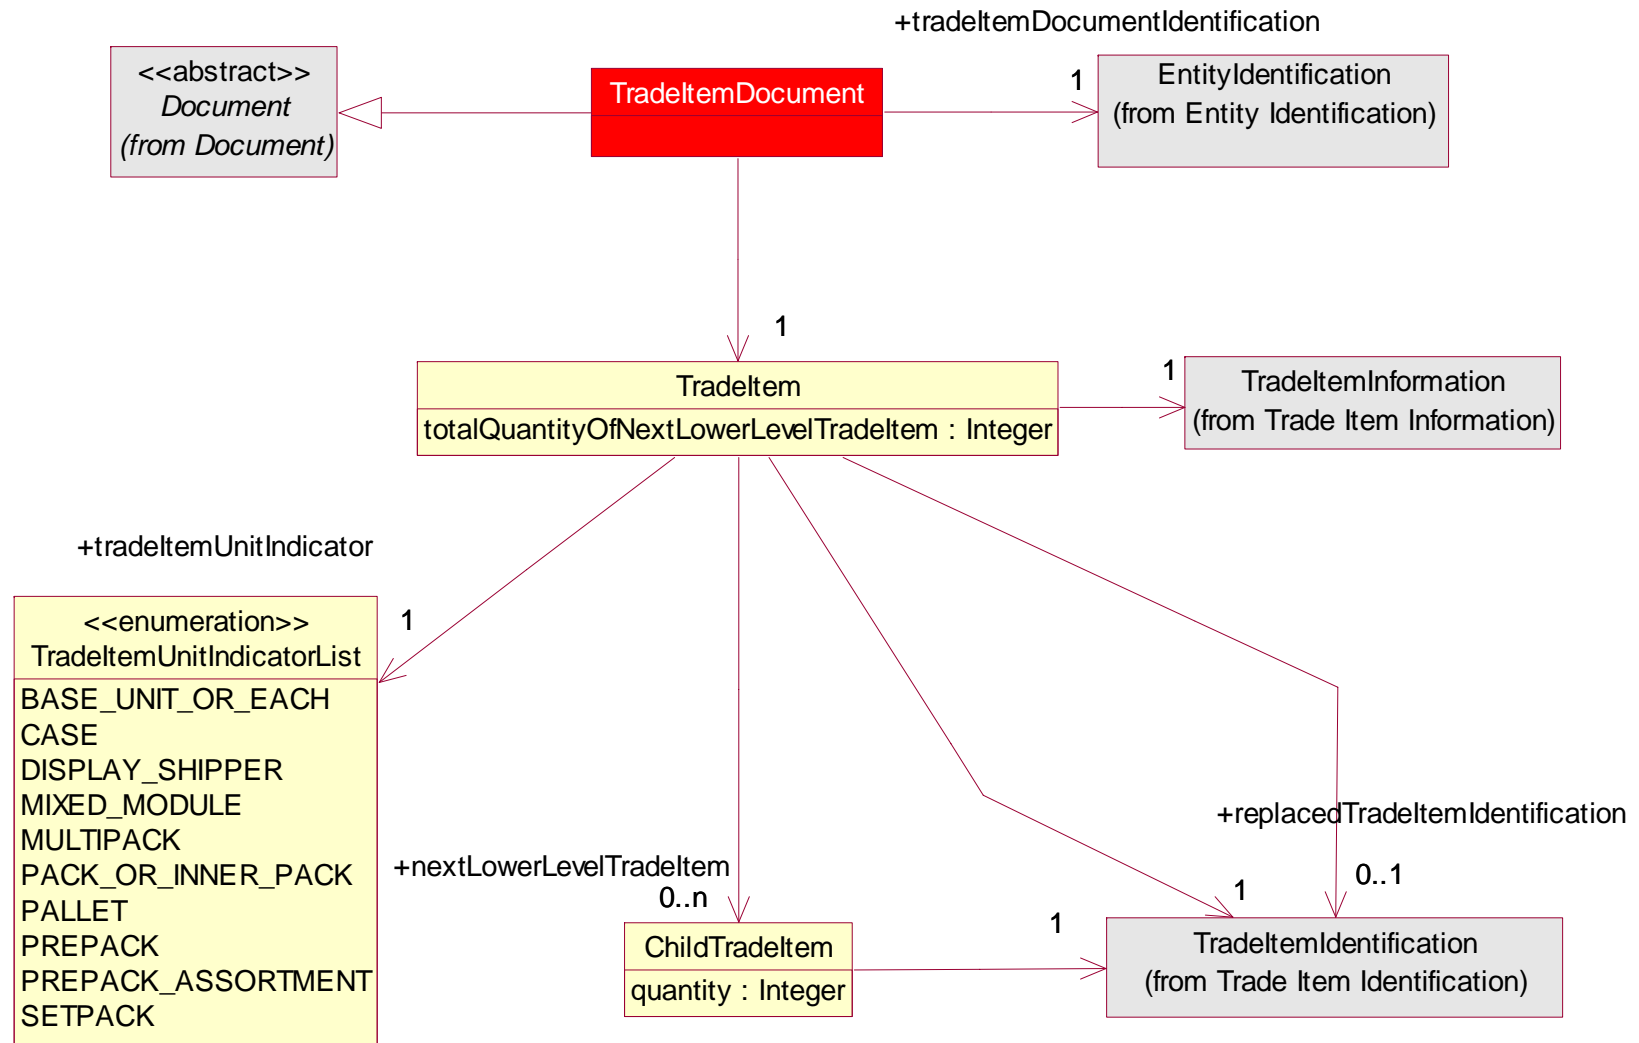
+tradeItemDocumentIdentification

<<abstract>>
Document
(from Document)

TradeItemDocument

1

EntityIdentification
(from Entity Identification)

1

TradeItem
totalQuantityOfNextLowerLevelTradeItem : Integer

1

TradeItemInformation
(from Trade Item Information)

+tradeItemUnitIndicator

1

<<enumeration>>
TradeItemUnitIndicatorList
BASE_UNIT_OR_EACH
CASE
DISPLAY_SHIPPER
MIXED_MODULE
MULTIPACK
PACK_OR_INNER_PACK
PALLET
PREPACK
PREPACK_ASSORTMENT
SETPACK

+replacedTradeItemIdentification

+nextLowerLevelTradeItem
0..n

1

0..1

1

ChildTradeItem
quantity : Integer

TradeItemIdentification
(from Trade Item Identification)